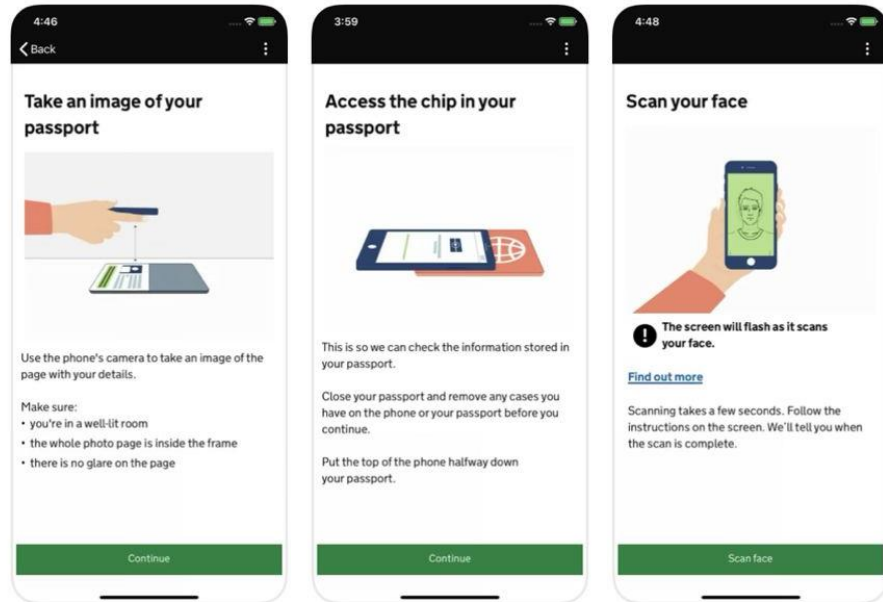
4:46

Back

Take an image of your passport

Use the phone's camera to take an image of the page with your details.

Make sure:
• you're in a well-lit room
• the whole photo page is inside the frame
• there is no glare on the page

Continue

3:59

Access the chip in your passport

This is so we can check the information stored in your passport.

Close your passport and remove any cases you have on the phone or your passport before you continue.

Put the top of the phone halfway down your passport.

Continue

4:48

Scan your face

The screen will flash as it scans your face.

Find out more

Scanning takes a few seconds. Follow the instructions on the screen. We'll tell you when the scan is complete.

Scan face